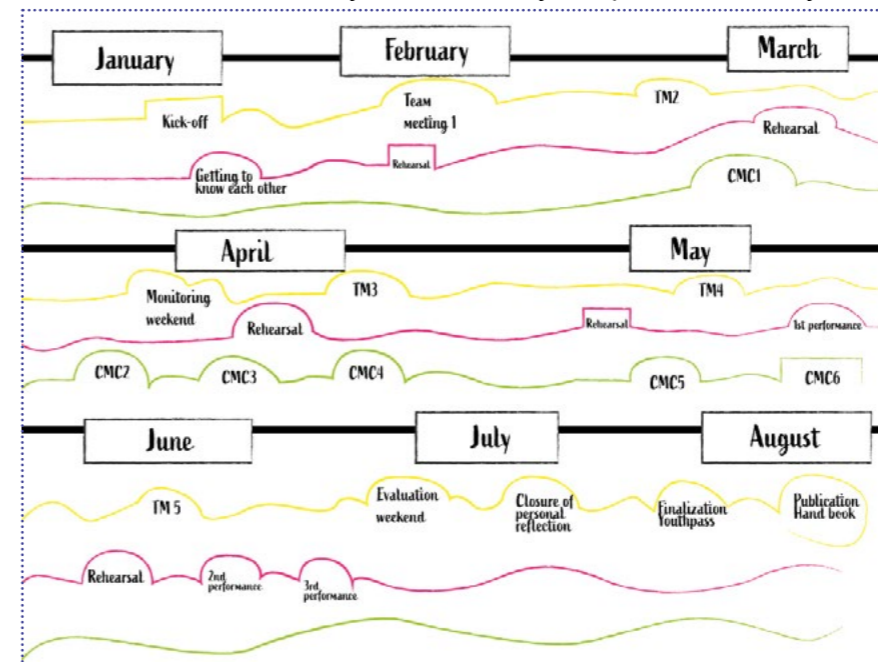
January

February

March

Kick-off

Team meeting 1

TM2

Rehearsal

Getting to know each other

Rehearsal

CMC1

April

May

Monitoring weekend

TM3

TM4

Rehearsal

Rehearsal

1st performance

CMC2

CMC3

CMC4

CMC5

CMC6

June

July

August

TM 5

Evaluation weekend

Closure of personal reflection

Finalization Youthpass

Publication Hand book

Rehearsal

2nd performance

3rd performance